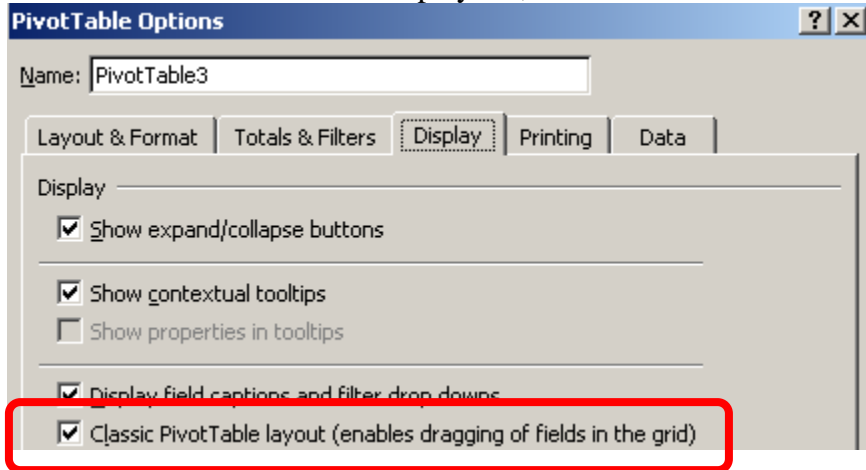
PivotTable Options

? X

Name: PivotTable3

Layout & Format | Totals & Filters | Display | Printing | Data

Display

Show expand/collapse buttons

Show contextual tooltips

Show properties in tooltips

Display field captions and filter drop downs

Classic PivotTable layout (enables dragging of fields in the grid)